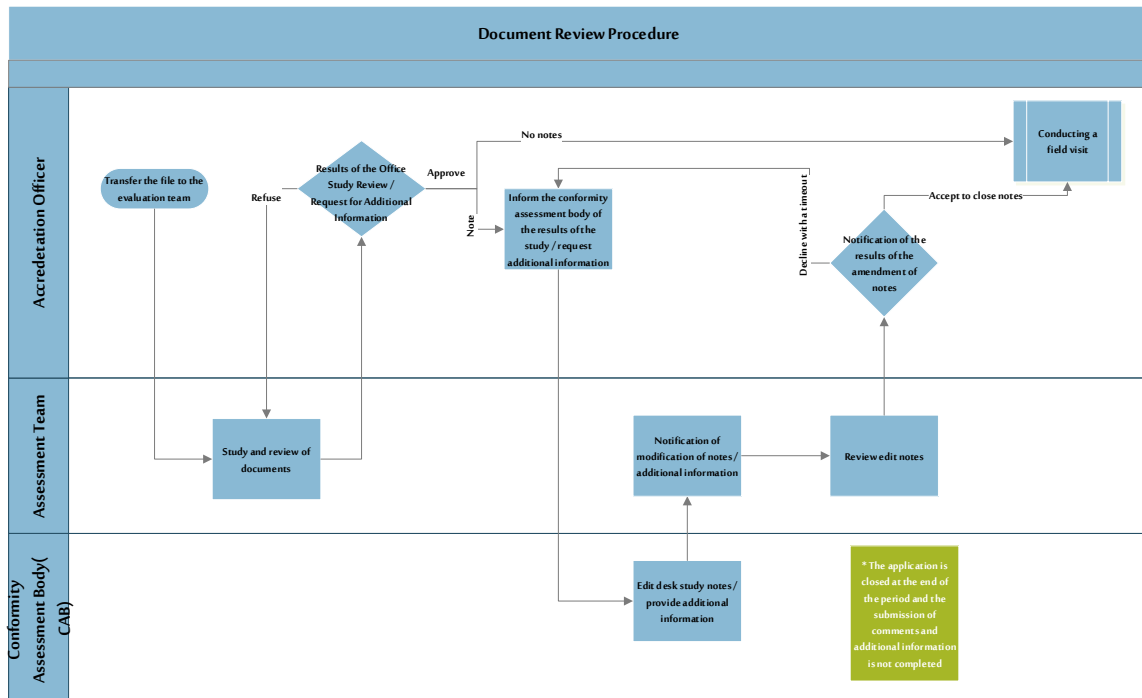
Document Review Procedure

Accredetation Officer

Transfer the file to the evaluation team

Refuse

Results of the Office Study Review / Request for Additional Information

Approve

No notes

Note

Inform the conformity assessment body of the results of the study / request additional information

Decline with a timeout

Notification of the results of the amendment of notes

Accept to close notes

Conducting a field visit

Assessment Team

Study and review of documents

Notification of modification of notes / additional information

Review edit notes

Conformity Assessment Body( CAB)

Edit desk study notes / provide additional information

* The application is closed at the end of the period and the submission of comments and additional information is not completed